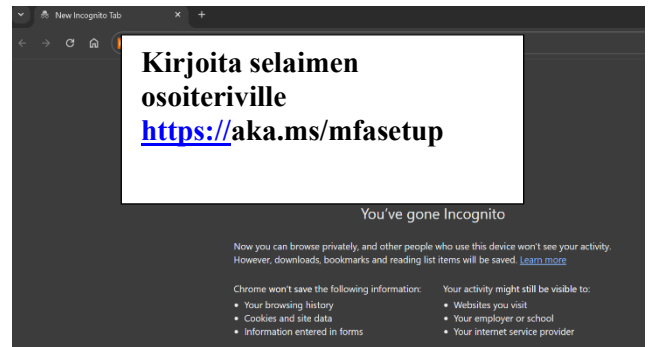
New Incognito Tab

Kirjoita selaimen osoiteriville https://aka.ms/mfasetup

You've gone Incognito

Now you can browse privately, and other people who use this device won't see your activity. However, downloads, bookmarks and reading list items will be saved. Learn more

Chrome won't save the following information:
• Your browsing history
• Cookies and site data
• Information entered in forms

Your activity might still be visible to:
• Websites you visit
• Your employer or school
• Your internet service provider